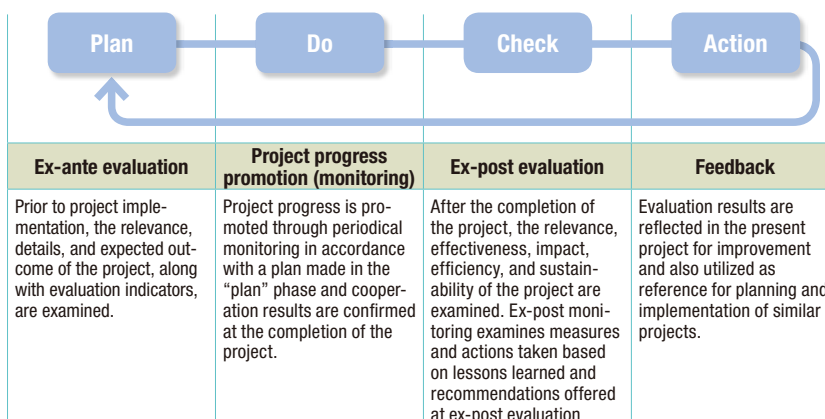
Plan

Do

Check

Action

| Ex-ante evaluation | Project progress promotion (monitoring) | Ex-post evaluation | Feedback |
|---|---|---|---|
| Prior to project implementation, the relevance, details, and expected outcome of the project, along with evaluation indicators, are examined. | Project progress is promoted through periodical monitoring in accordance with a plan made in the "plan" phase and cooperation results are confirmed at the completion of the project. | After the completion of the project, the relevance, effectiveness, impact, efficiency, and sustainability of the project are examined. Ex-post monitoring examines measures and actions taken based on lessons learned and recommendations offered at ex-post evaluation | Evaluation results are reflected in the present project for improvement and also utilized as reference for planning and implementation of similar projects. |